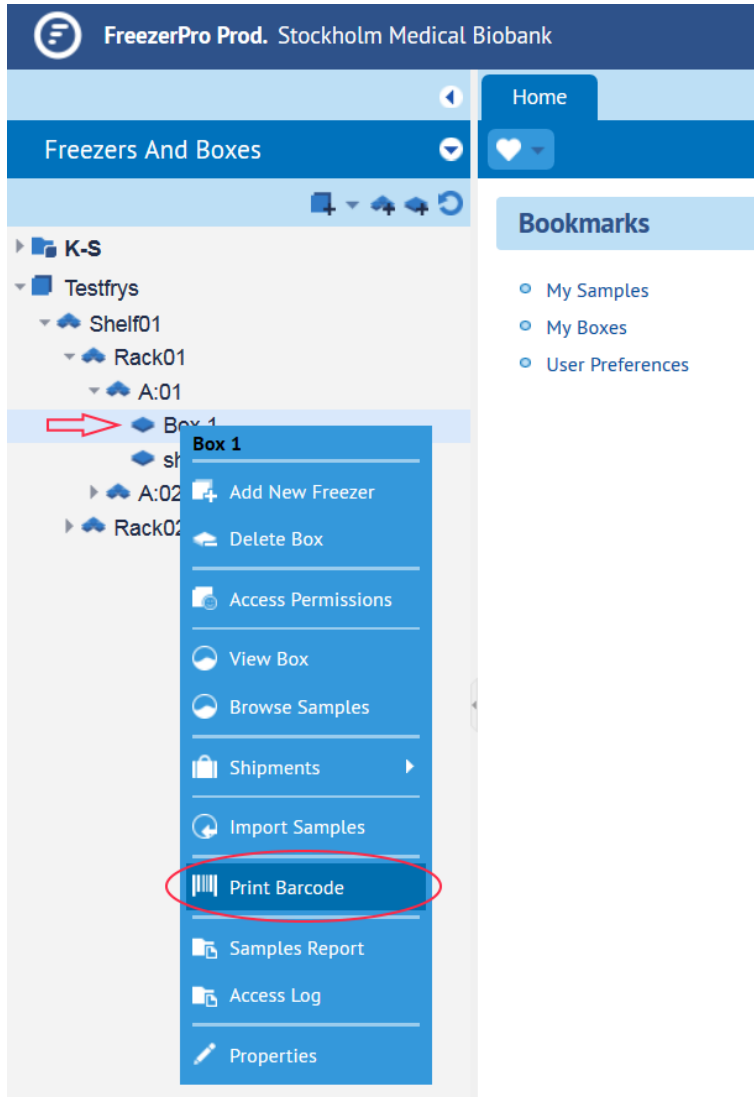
FreezerPro Prod. Stockholm Medical Biobank

Freezers And Boxes

K-S
Testfrys
Shelf01
Rack01
A:01
Box 1
sh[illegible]
A:02
Rack02

Box 1
Add New Freezer
Delete Box
Access Permissions
View Box
Browse Samples
Shipments
Import Samples
Print Barcode
Samples Report
Access Log
Properties

Home

Bookmarks

My Samples
My Boxes
User Preferences